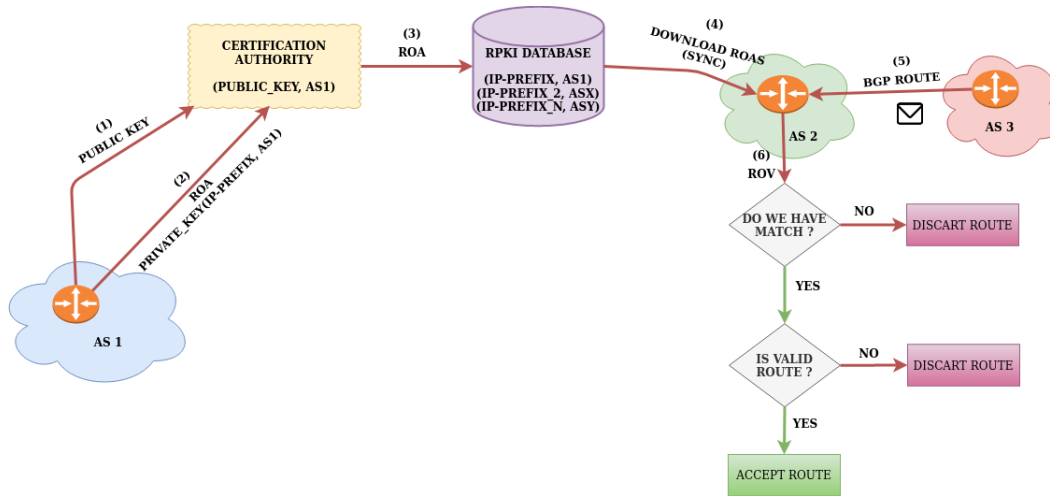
CERTIFICATION AUTHORITY

(PUBLIC_KEY, AS1)

(3)
ROA

RPKI DATABASE

(IP-PREFIX, AS1)
(IP-PREFIX_2, ASX)
(IP-PREFIX_N, ASY)

(4)
DOWNLOAD ROAS
(SYNC)

(5)
BGP ROUTE

AS 3

AS 2

(1)
PUBLIC KEY

(2)
ROA
PRIVATE_KEY(IP-PREFIX, AS1)

(6)
ROV

DO WE HAVE MATCH ?

NO

DISCART ROUTE

YES

AS 1

IS VALID ROUTE ?

NO

DISCART ROUTE

YES

ACCEPT ROUTE